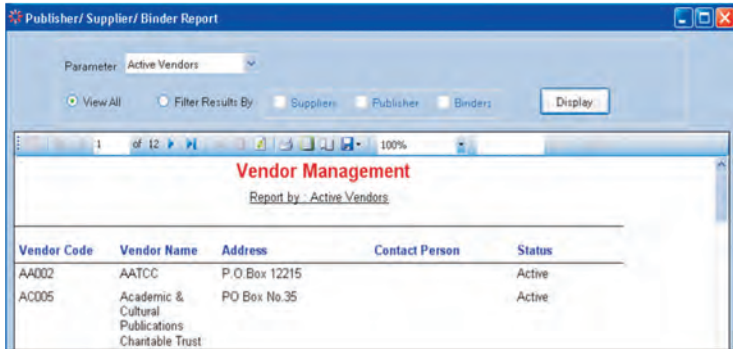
Publisher/ Supplier/ Binder Report

Parameter Active Vendors

View All Filter Results By Suppliers Publisher Binders Display

1 of 12 100%

Vendor Management

Report by : Active Vendors

| Vendor Code | Vendor Name | Address | Contact Person | Status |
|---|---|---|---|---|
| AA002 | AATCC | P.O.Box 12215 | | Active |
| AC005 | Academic & Cultural Publications Charitable Trust | PO Box No.35 | | Active |